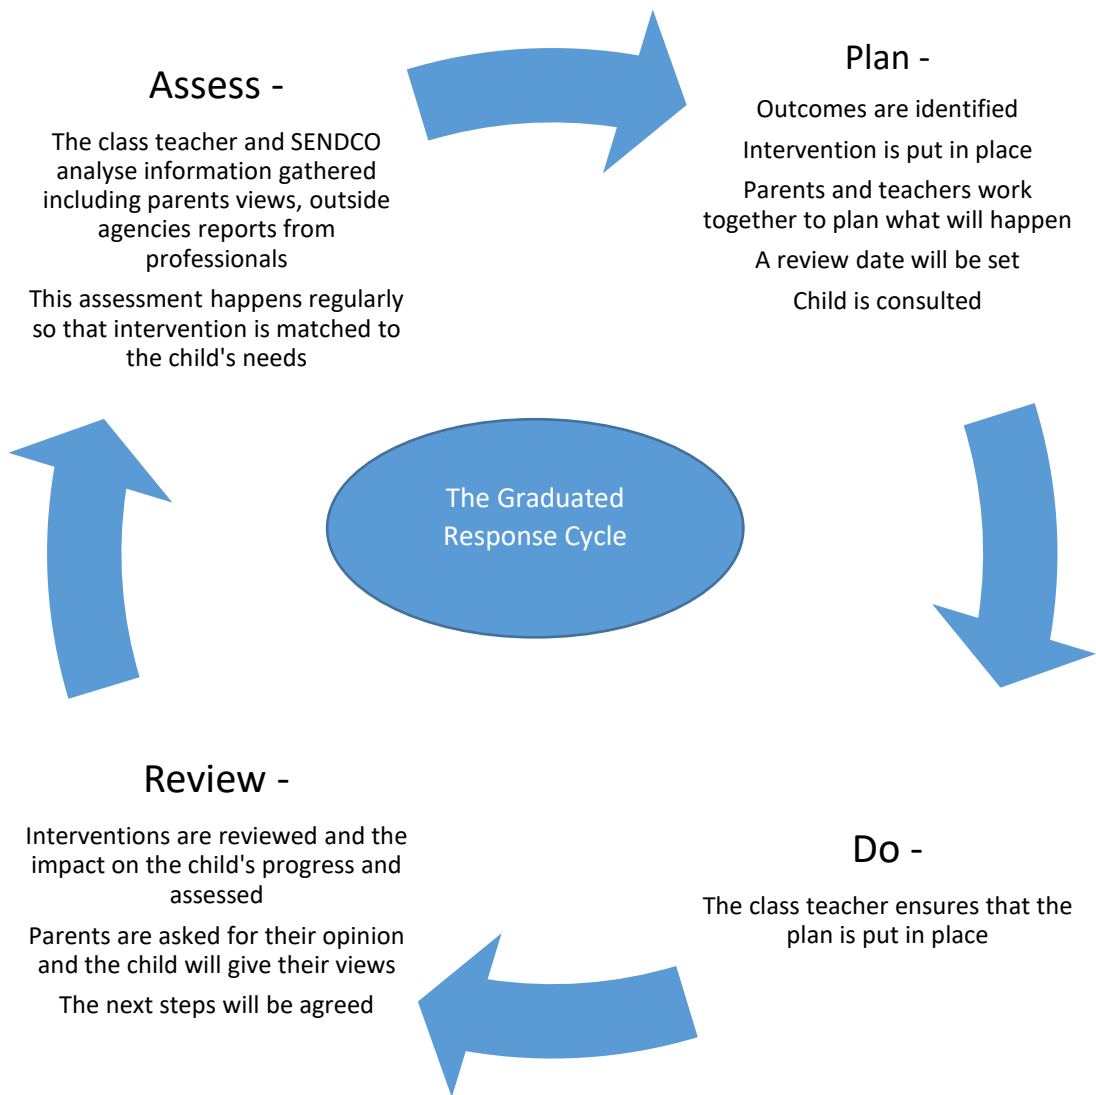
Assess -

The class teacher and SENDCO analyse information gathered including parents views, outside agencies reports from professionals

This assessment happens regularly so that intervention is matched to the child's needs

Plan -

Outcomes are identified

Intervention is put in place

Parents and teachers work together to plan what will happen

A review date will be set

Child is consulted

The Graduated Response Cycle

Review -

Interventions are reviewed and the impact on the child's progress and assessed

Parents are asked for their opinion and the child will give their views

The next steps will be agreed

Do -

The class teacher ensures that the plan is put in place